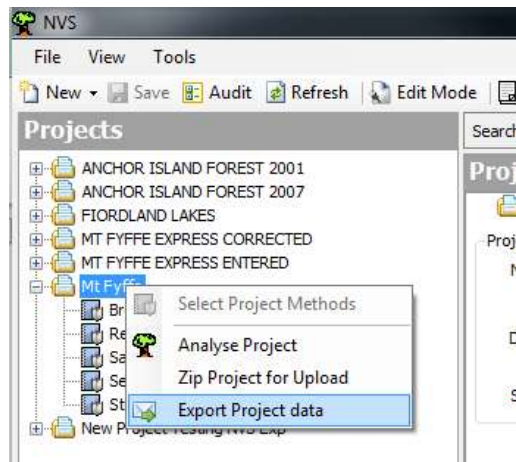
NVS

File View Tools

New Save Audit Refresh Edit Mode

Projects

Search

Proj

ANCHOR ISLAND FOREST 2001
ANCHOR ISLAND FOREST 2007
FIORDLAND LAKES
MT FYFFE EXPRESS CORRECTED
MT FYFFE EXPRESS ENTERED
Mt Fyffe
Br
Re
Sa
Se
St
New Project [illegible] NVS Exp

Select Project Methods
Analyse Project
Zip Project for Upload
Export Project data

Proj
N
D
S